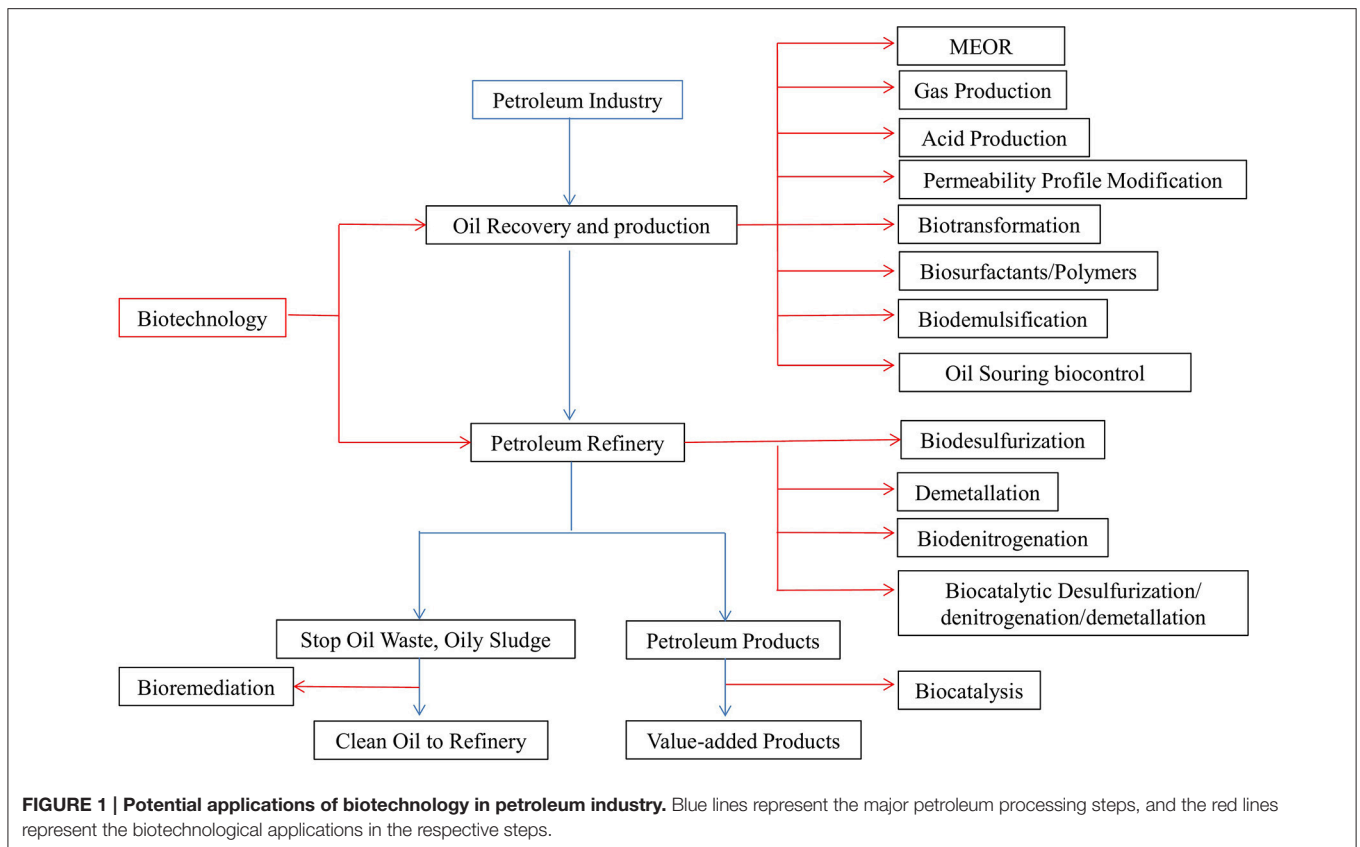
Petroleum Industry

Oil Recovery and production

Biotechnology

Petroleum Refinery

MEOR

Gas Production

Acid Production

Permeability Profile Modification

Biotransformation

Biosurfactants/Polymers

Biodemulsification

Oil Souring biocontrol

Biodesulfurization

Demetallation

Biodenitrogenation

Biocatalytic Desulfurization/ denitrogenation/demetallation

Stop Oil Waste, Oily Sludge

Petroleum Products

Bioremediation

Biocatalysis

Clean Oil to Refinery

Value-added Products

**FIGURE 1 | Potential applications of biotechnology in petroleum industry.** Blue lines represent the major petroleum processing steps, and the red lines represent the biotechnological applications in the respective steps.